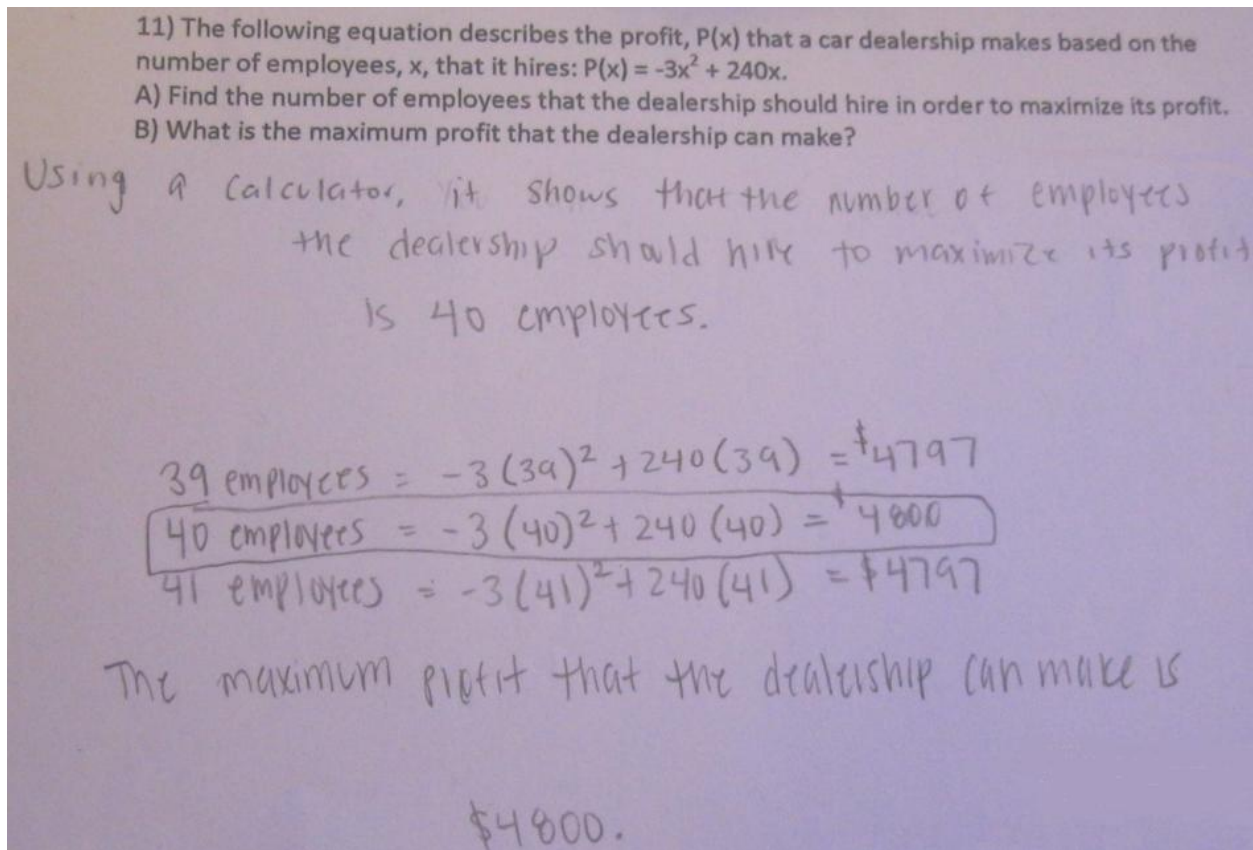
11) The following equation describes the profit, P(x) that a car dealership makes based on the number of employees, x, that it hires: $P(x) = -3x^2 + 240x$.
A) Find the number of employees that the dealership should hire in order to maximize its profit.
B) What is the maximum profit that the dealership can make?

Using a calculator, it shows that the number of employees the dealership should hire to maximize its profit is 40 employees.

39 employees = $-3(39)^2+240(39)$ = \$4797
40 employees = $-3(40)^2+240(40)$ = \$4800
41 employees = $-3(41)^2+240(41)$ = \$4797

The maximum profit that the dealership can make is

\$4800.